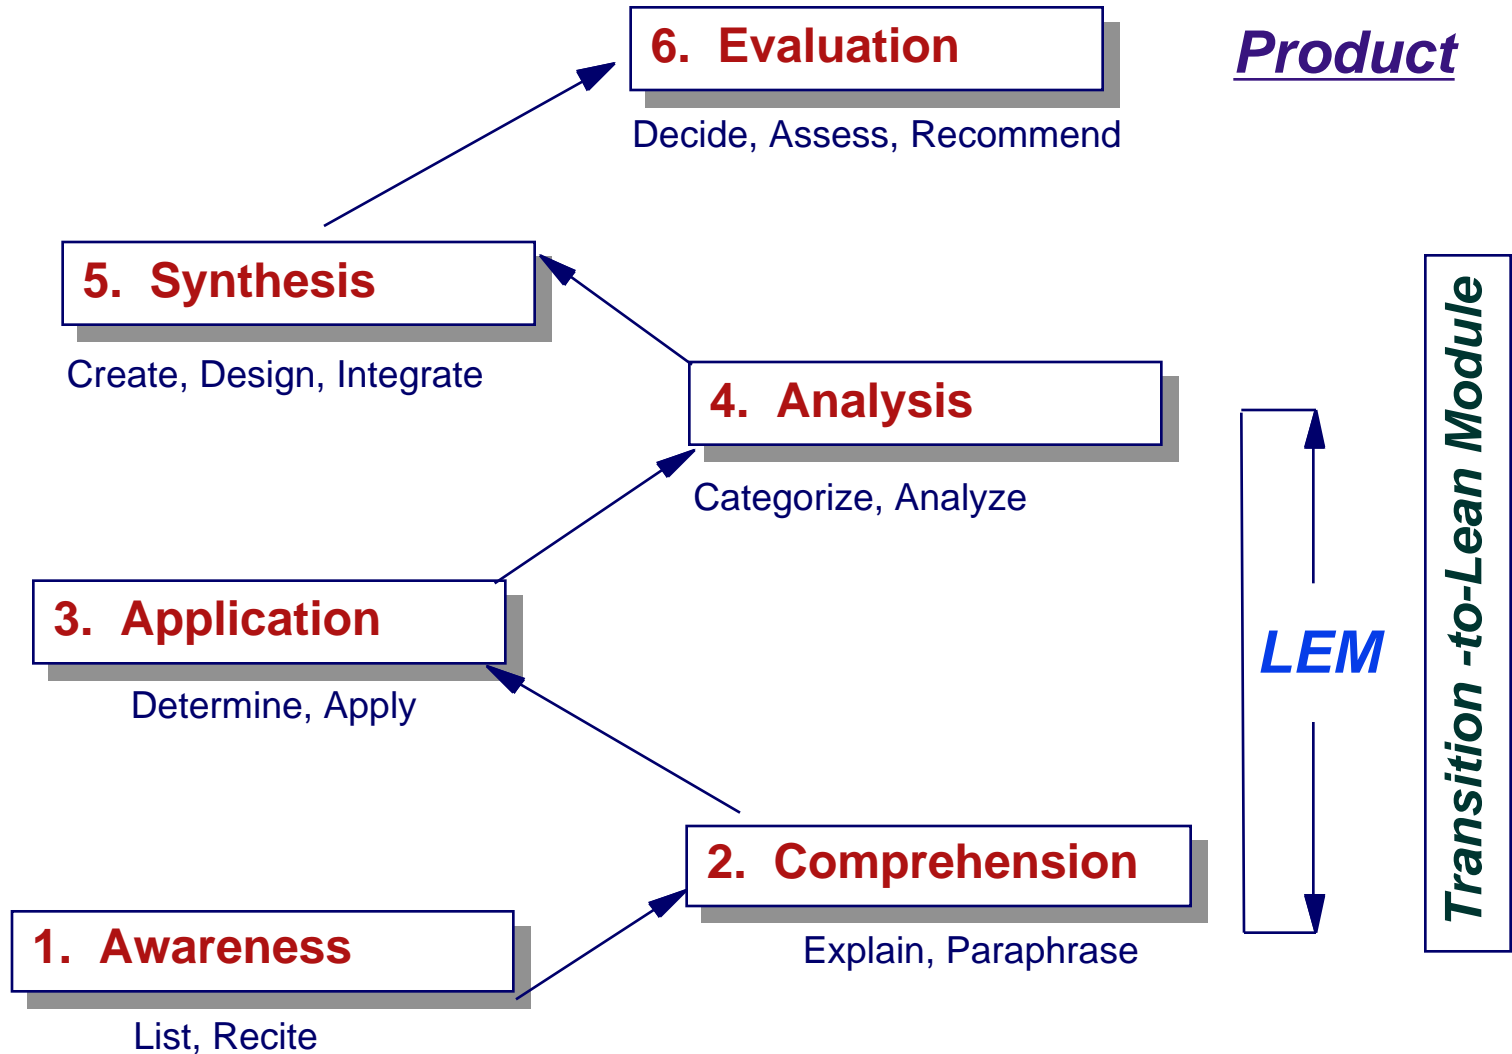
6. Evaluation

Decide, Assess, Recommend

Product

5. Synthesis

Create, Design, Integrate

4. Analysis

Categorize, Analyze

3. Application

Determine, Apply

LEM

Transition -to-Lean Module

2. Comprehension

Explain, Paraphrase

1. Awareness

List, Recite